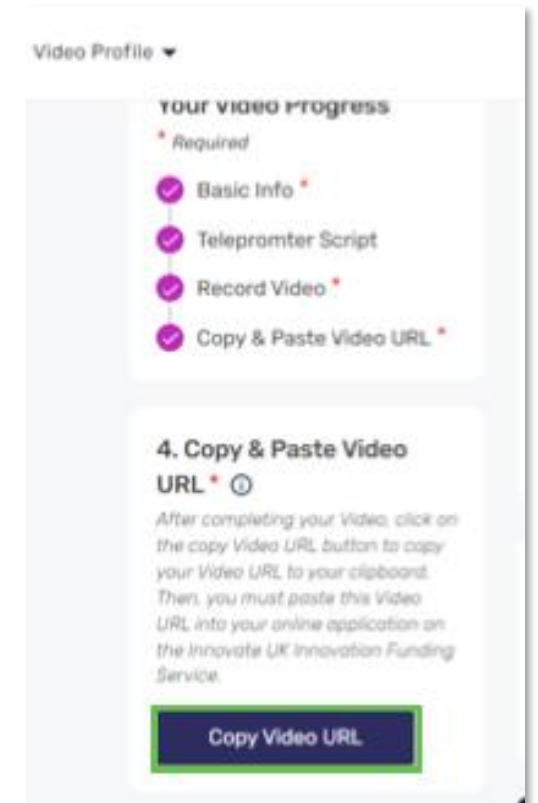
Video Profile

Your Video Progress

* Required

Basic Info *

Telepromter Script

Record Video *

Copy & Paste Video URL *

4. Copy & Paste Video URL *

After completing your Video, click on the copy Video URL button to copy your Video URL to your clipboard. Then, you must paste this Video URL into your online application on the Innovate UK Innovation Funding Service.

Copy Video URL